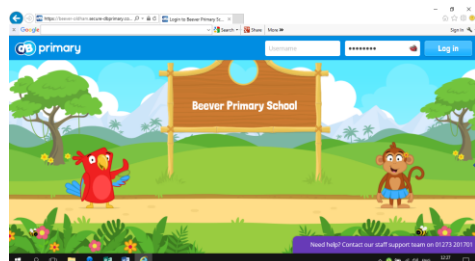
https://beever-oldham.secure-dbprimary.co... Login to Beever Primary S...

Google Search Share More Sign In

primary

Username ••••••••• Log in

Beever Primary School

Need help? Contact our staff support team on 01273 201701